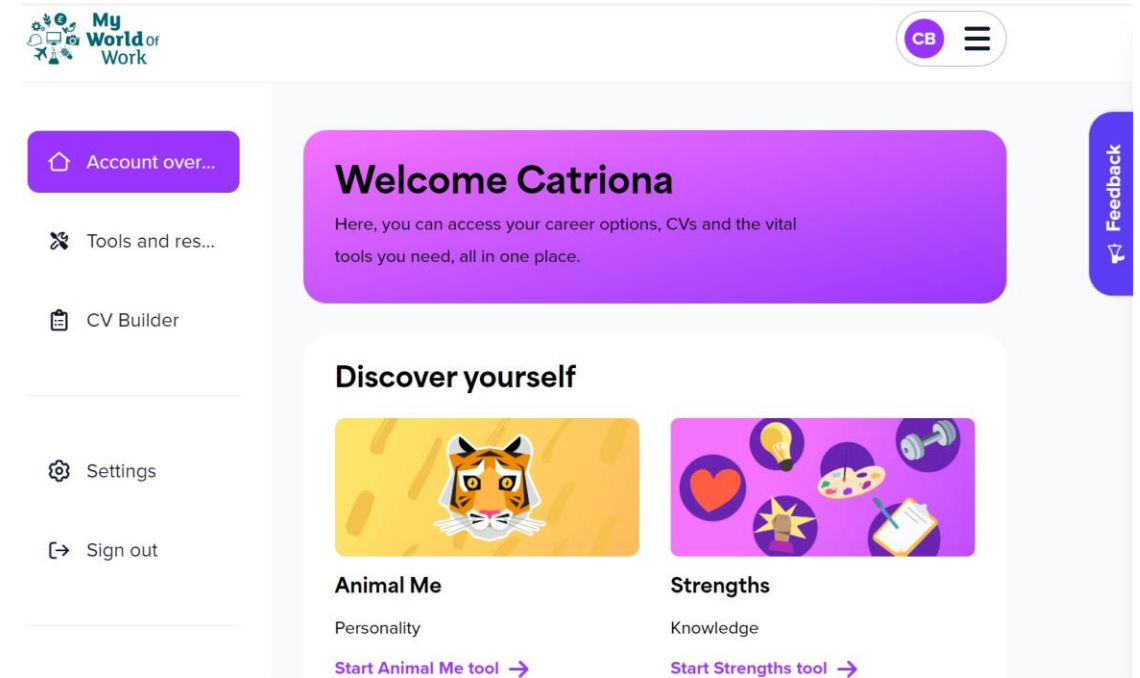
My World of Work

CB

Account over...

Tools and res...

CV Builder

Settings

Sign out

Welcome Catriona

Here, you can access your career options, CVs and the vital tools you need, all in one place.

Feedback

Discover yourself

Animal Me

Personality

Start Animal Me tool →

Strengths

Knowledge

Start Strengths tool →